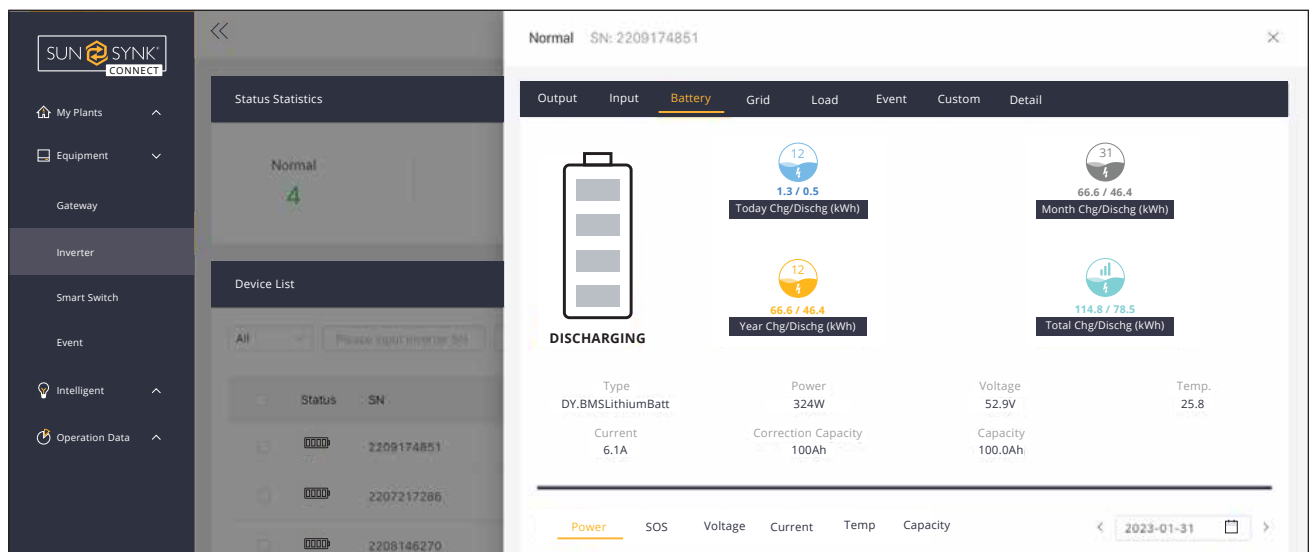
SUN SYNK CONNECT

My Plants
Equipment
Gateway
Inverter
Smart Switch
Event
Intelligent
Operation Data

Status Statistics
Normal
4

Device List
All
Please input inverter SN
Status SN
2209174851
2207217286
2208146270

Normal SN: 2209174851

Output Input Battery Grid Load Event Custom Detail

DISCHARGING

12
1.3 / 0.5
Today Chg/Dischg (kWh)

31
66.6 / 46.4
Month Chg/Dischg (kWh)

12
66.6 / 46.4
Year Chg/Dischg (kWh)

114.8 / 78.5
Total Chg/Dischg (kWh)

| Type | Power | Voltage | Temp. |
|---|---|---|---|
| DY.BMSLithiumBatt | 324W | 52.9V | 25.8 |
| Current | Correction Capacity | Capacity | |
| 6.1A | 100Ah | 100.0Ah | |

Power SOS Voltage Current Temp Capacity
2023-01-31